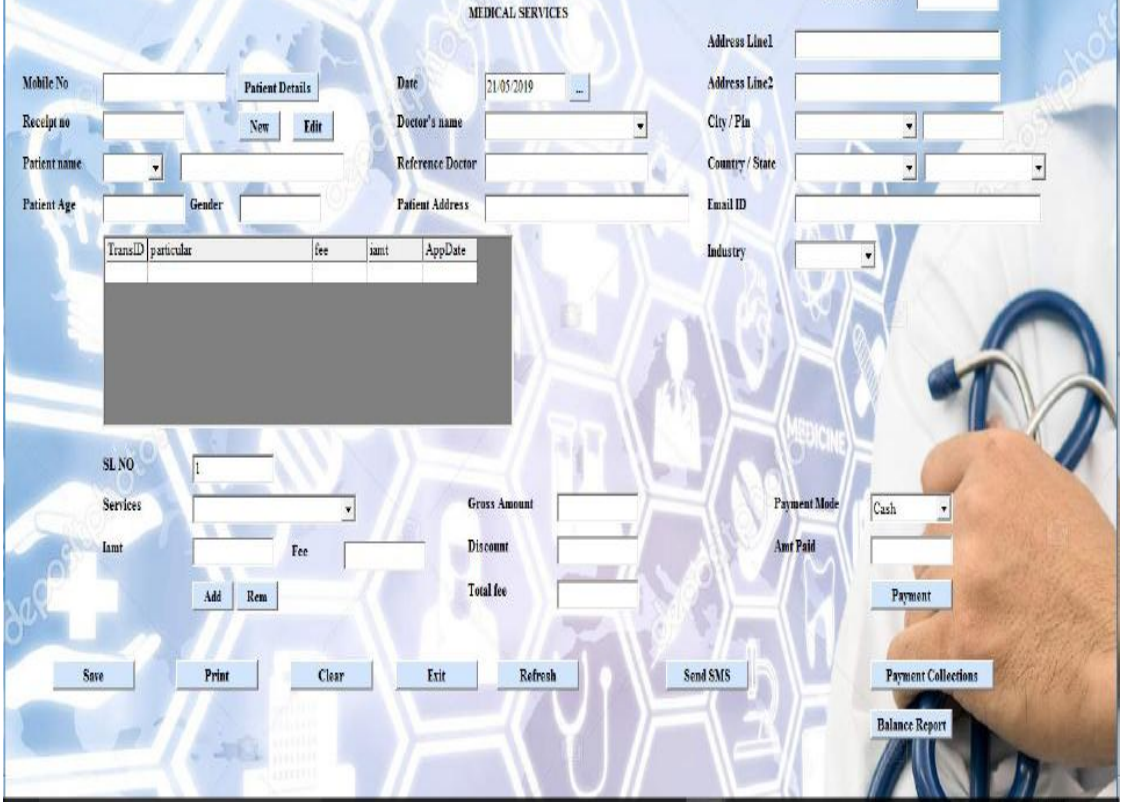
MEDICAL SERVICES

Address Line1

Mobile No
Patient Details
Date
21/05/2019
...
Address Line2

Receipt no
New
Edit
Doctor's name
City / Pin

Patient name
Reference Doctor
Country / State

Patient Age
Gender
Patient Address
Email ID

| TransID | particular | fee | iamt | AppDate |
|---|---|---|---|---|
| | | | | |

Industry

MEDICINE

SL NO
1

Services
Gross Amount
Payment Mode
Cash

Iamt
Fee
Discount
Amt Paid

Add
Rem
Total fee
Payment

Save
Print
Clear
Exit
Refresh
Send SMS
Payment Collections

Balance Report

depositphotos